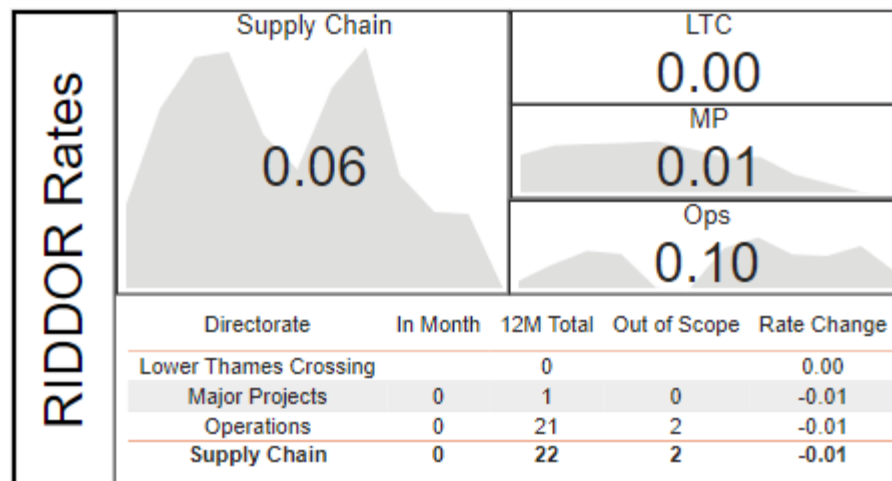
RIDDOR Rates

Supply Chain

0.06

LTC

0.00

MP

0.01

Ops

0.10

| Directorate | In Month | 12M Total | Out of Scope | Rate Change |
|---|---|---|---|---|
| Lower Thames Crossing | | 0 | | 0.00 |
| Major Projects | 0 | 1 | 0 | -0.01 |
| Operations | 0 | 21 | 2 | -0.01 |
| **Supply Chain** | **0** | **22** | **2** | **-0.01** |